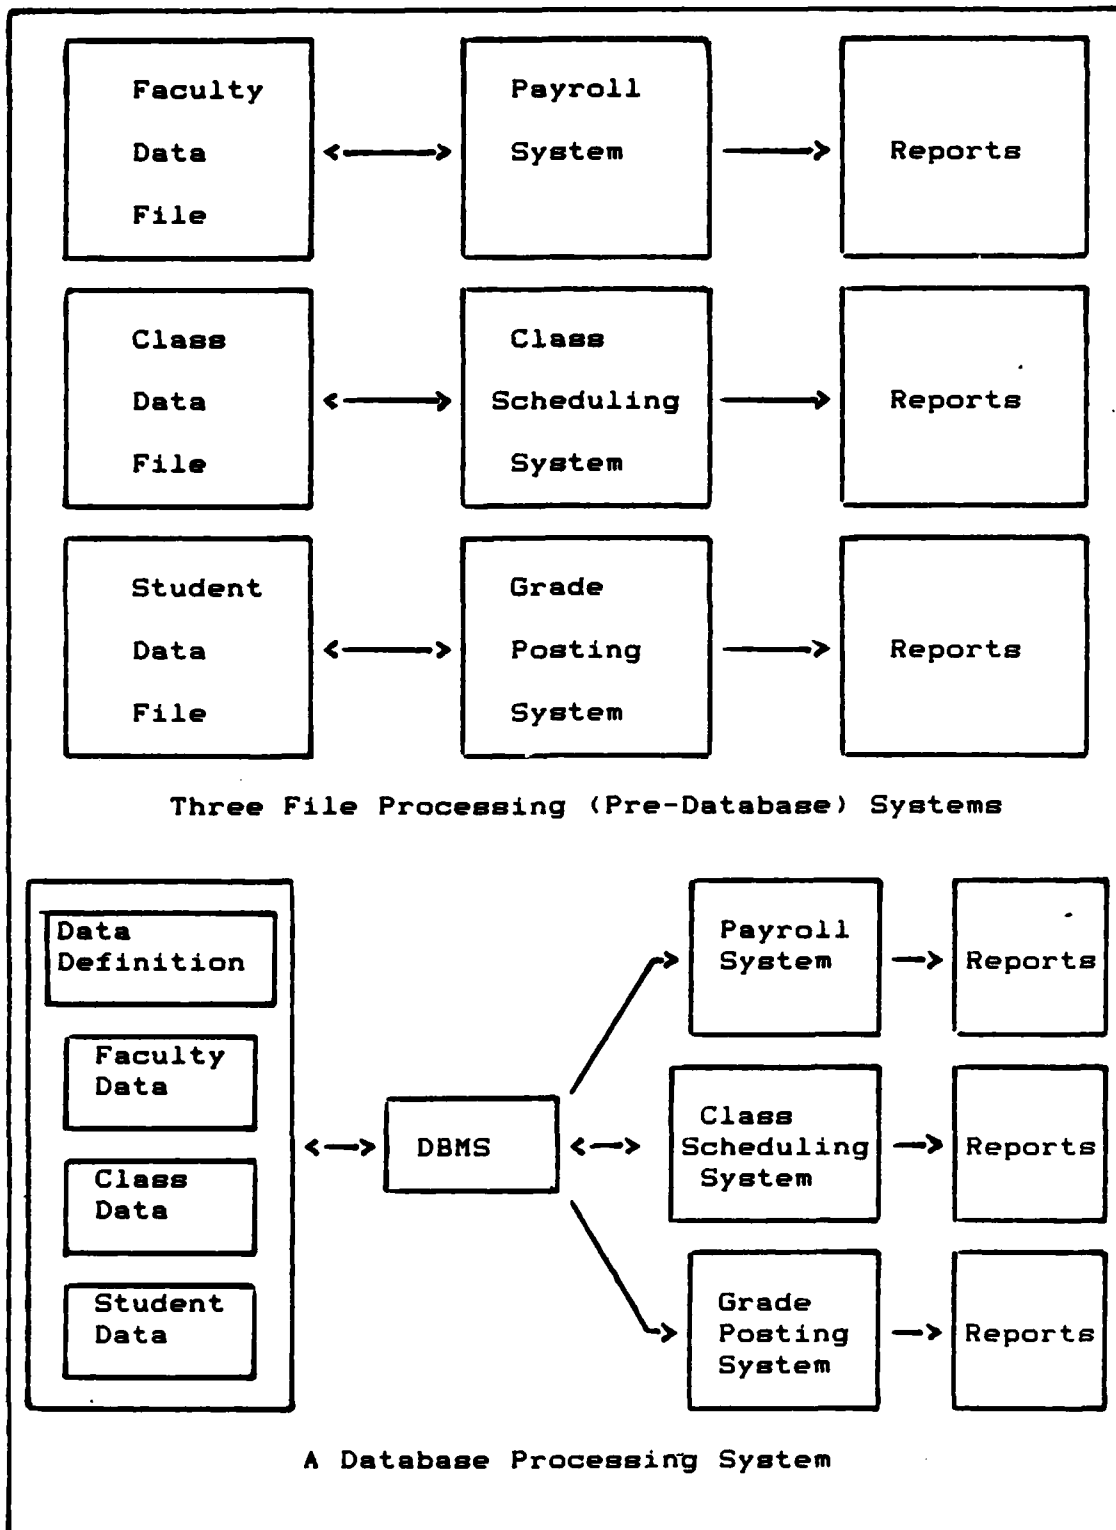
Faculty Data File

Payroll System

Reports

Class Data File

Class Scheduling System

Reports

Student Data File

Grade Posting System

Reports

Three File Processing (Pre-Database) Systems

Data Definition

Faculty Data

Class Data

Student Data

DBMS

Payroll System

Reports

Class Scheduling System

Reports

Grade Posting System

Reports

A Database Processing System